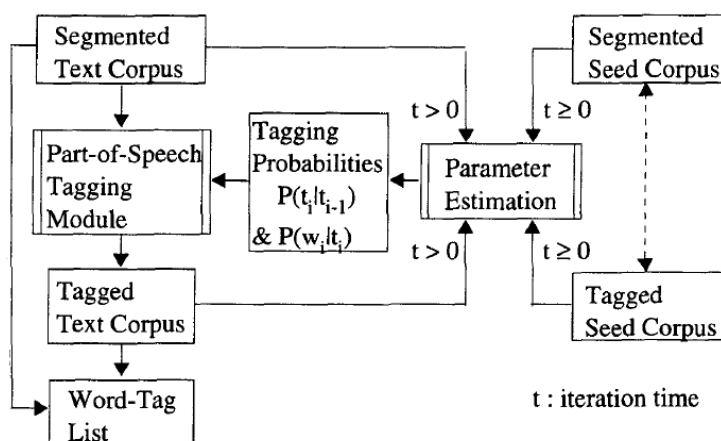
Segmented Text Corpus

Segmented Seed Corpus

$t > 0$

$t \geq 0$

Part-of-Speech Tagging Module

Tagging Probabilities $P(t_i|t_{i-1})$ & $P(w_i|t_i)$

Parameter Estimation

$t > 0$

$t \geq 0$

Tagged Text Corpus

Tagged Seed Corpus

Word-Tag List

t : iteration time